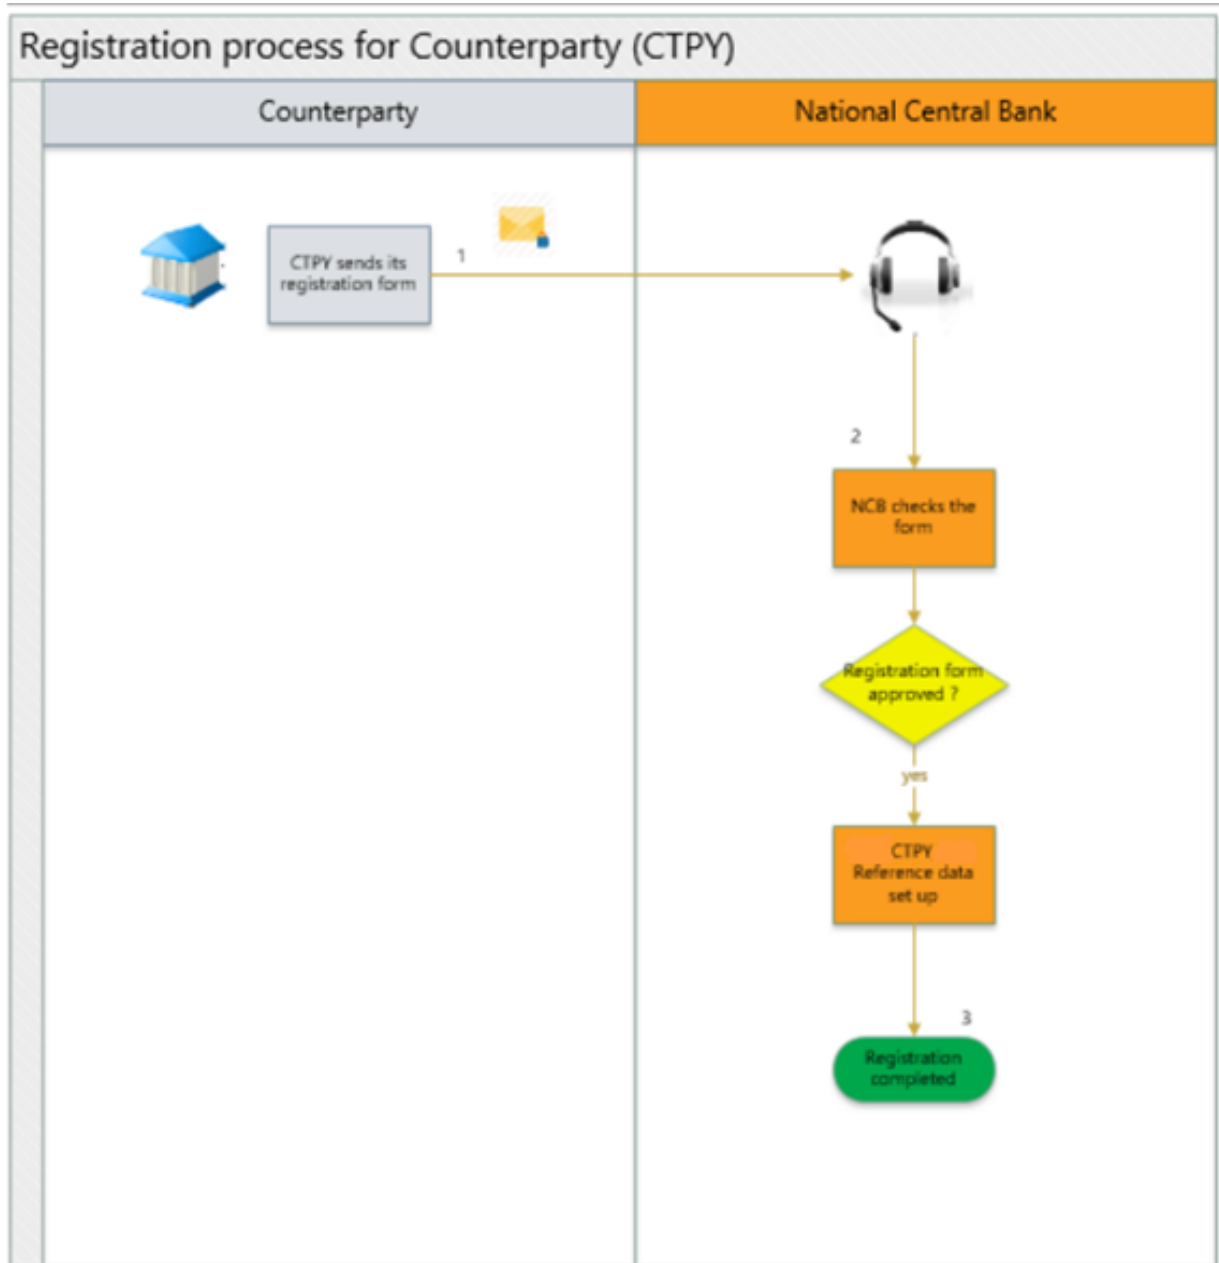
Registration process for Counterparty (CTPY)

Counterparty

National Central Bank

CTPY sends its registration form

1

2

NCB checks the form

Registration form approved ?

yes

CTPY Reference data set up

3

Registration completed